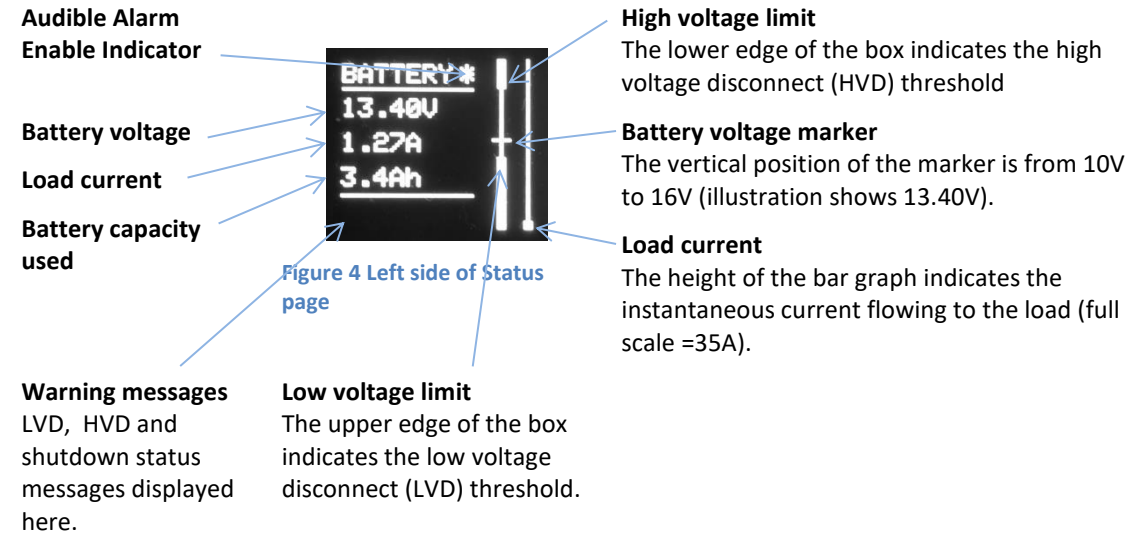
Audible Alarm Enable Indicator

BATTERY✱
13.40V
1.27A
3.4Ah

Battery voltage

Load current

Battery capacity used

Figure 4 Left side of Status page

High voltage limit
The lower edge of the box indicates the high voltage disconnect (HVD) threshold

Battery voltage marker
The vertical position of the marker is from 10V to 16V (illustration shows 13.40V).

Load current
The height of the bar graph indicates the instantaneous current flowing to the load (full scale =35A).

Warning messages
LVD, HVD and shutdown status messages displayed here.

Low voltage limit
The upper edge of the box indicates the low voltage disconnect (LVD) threshold.